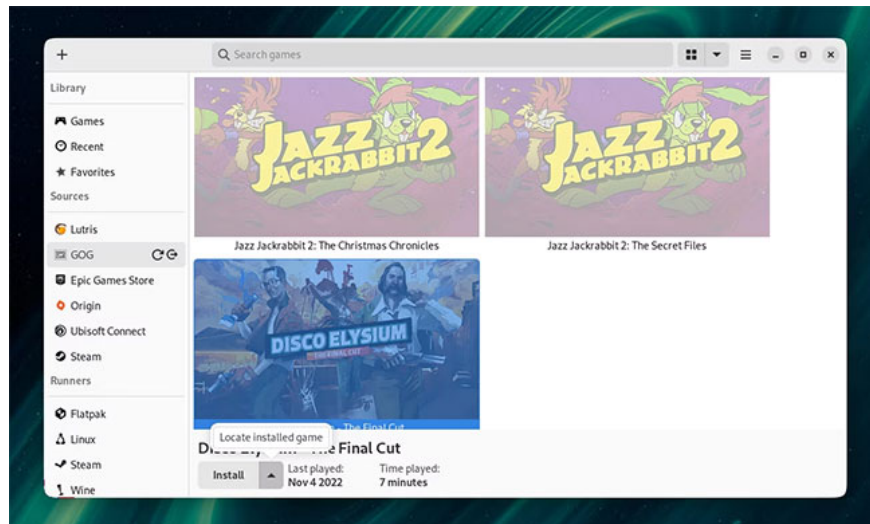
+
Search games
Library
Games
Recent
Favorites
Sources
Lutris
GOG
Epic Games Store
Origin
Ubisoft Connect
Steam
Runners
Flatpak
Linux
Steam
Wine

JAZZ JACKRABBIT 2
Jazz Jackrabbit 2: The Christmas Chronicles
JAZZ JACKRABBIT 2
Jazz Jackrabbit 2: The Secret Files
DISCO ELYSIUM
THE FINAL CUT
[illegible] The Final Cut
Locate installed game
Disco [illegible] The Final Cut
Install
Last played:
Nov 4 2022
Time played:
7 minutes